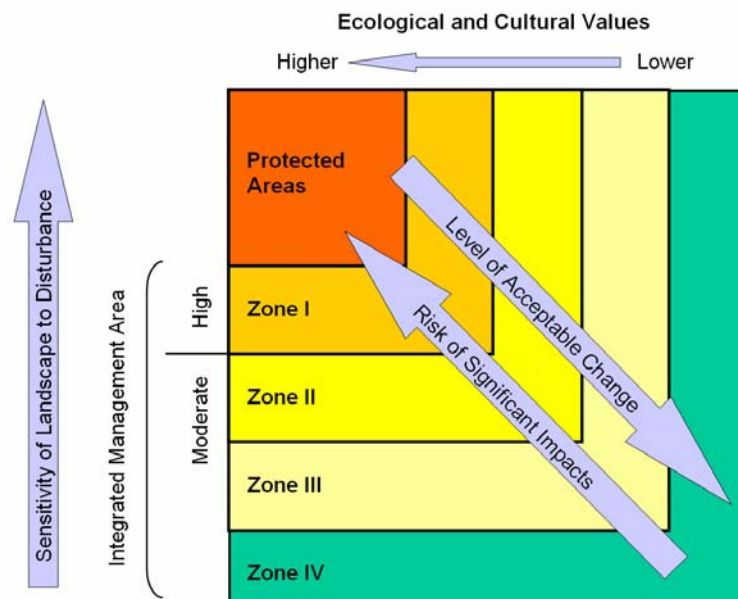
Ecological and Cultural Values

Higher

Lower

Sensitivity of Landscape to Disturbance

Integrated Management Area

High

Moderate

Protected Areas

Zone I

Zone II

Zone III

Zone IV

Level of Acceptable Change

Risk of Significant Impacts